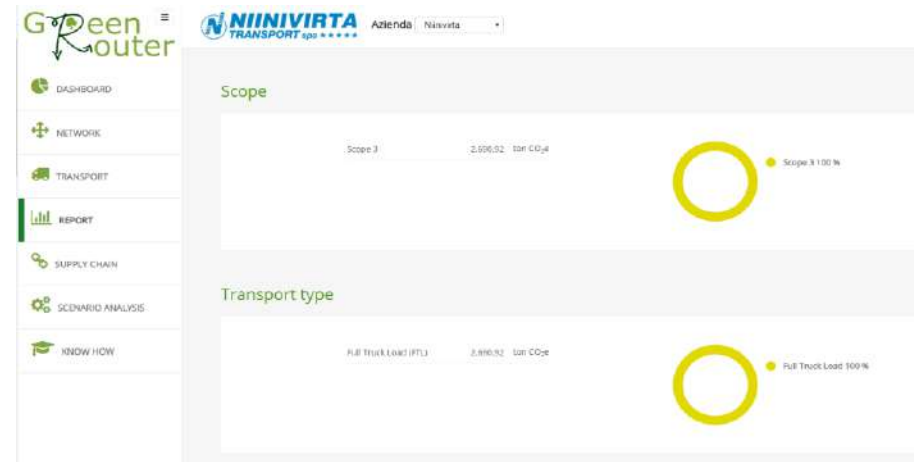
GReen Router

NIINIVIRTA TRANSPORT spa ★★★★★

Azienda Niinivirta

DASHBOARD

NETWORK

TRANSPORT

REPORT

SUPPLY CHAIN

SCENARIO ANALYSIS

KNOW HOW

Scope

Scope 3 2.690,52 ton CO$_2$e

Scope 3 100 %

Transport type

Full Truck Load (FTL) 2.690,52 ton CO$_2$e

Full Truck Load 100 %